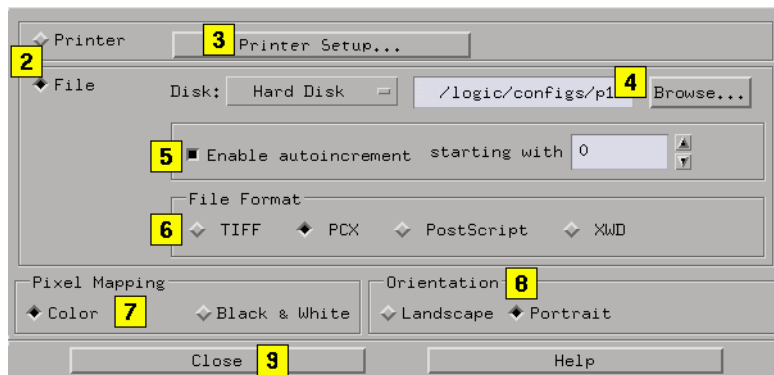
Printer
3 Printer Setup...
2
File
Disk: Hard Disk
/logic/configs/p1
4 Browse...
5 Enable autoincrement starting with 0
File Format
6 TIFF PCX PostScript XWD
Pixel Mapping
Color 7 Black & White
Orientation 8
Landscape Portrait
Close 9
Help